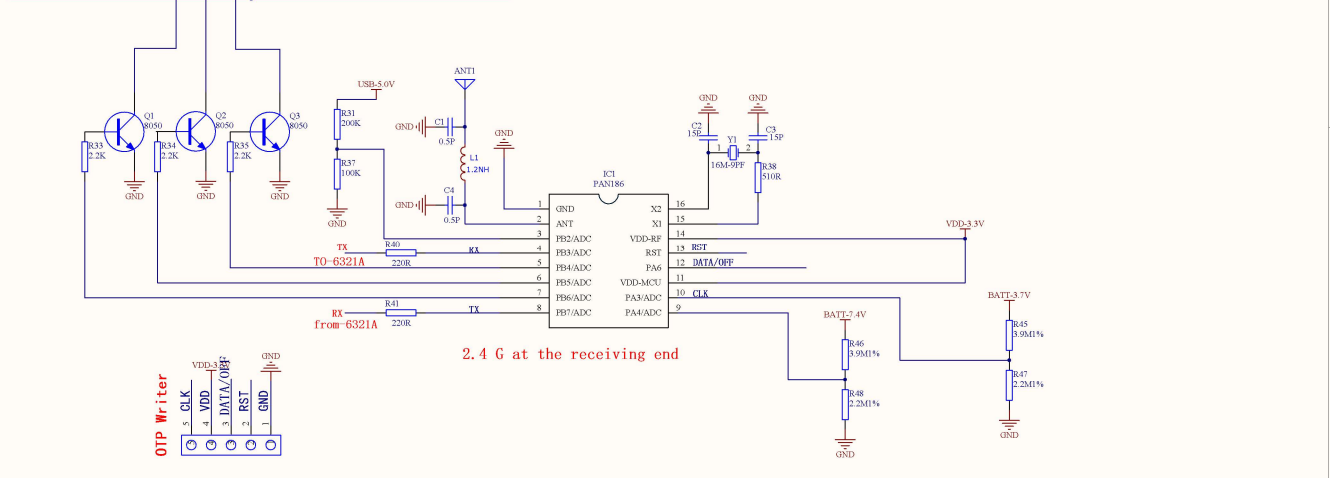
Q1
8050
Q2
8050
Q3
8050
R33
2.2K
R34
2.2K
R35
2.2K
GND
GND
GND
USB-5.0V
R31
200K
R37
100K
GND
ANT1
GND
C1
0.5P
L1
1.2NH
GND
C4
0.5P
GND
GND
GND
C2
15P
Y1
16M-9PF
C3
15P
R38
510R
IC1
PAN186
1 GND
2 ANT
3 PB2/ADC
4 PB3/ADC
5 PB4/ADC
6 PB5/ADC
7 PB6/ADC
8 PB7/ADC
16 X2
15 X1
14 VDD-RF
13 RST
12 PA6
11 VDD-MCU
10 PA3/ADC
9 PA4/ADC
RST
DATA/OFF
CLK
VDD-3.3V
TX
R40
220R
RX
TO-6321A
RX
R41
220R
TX
from-6321A
2.4 G at the receiving end
BATT-7.4V
R46
3.9M1%
R48
2.2M1%
GND
BATT-3.7V
R45
3.9M1%
R47
2.2M1%
GND
VDD-3.3V
GND
OTP Writer
CLK
VDD
DATA/OFF
RST
GND
5
4
3
2
1